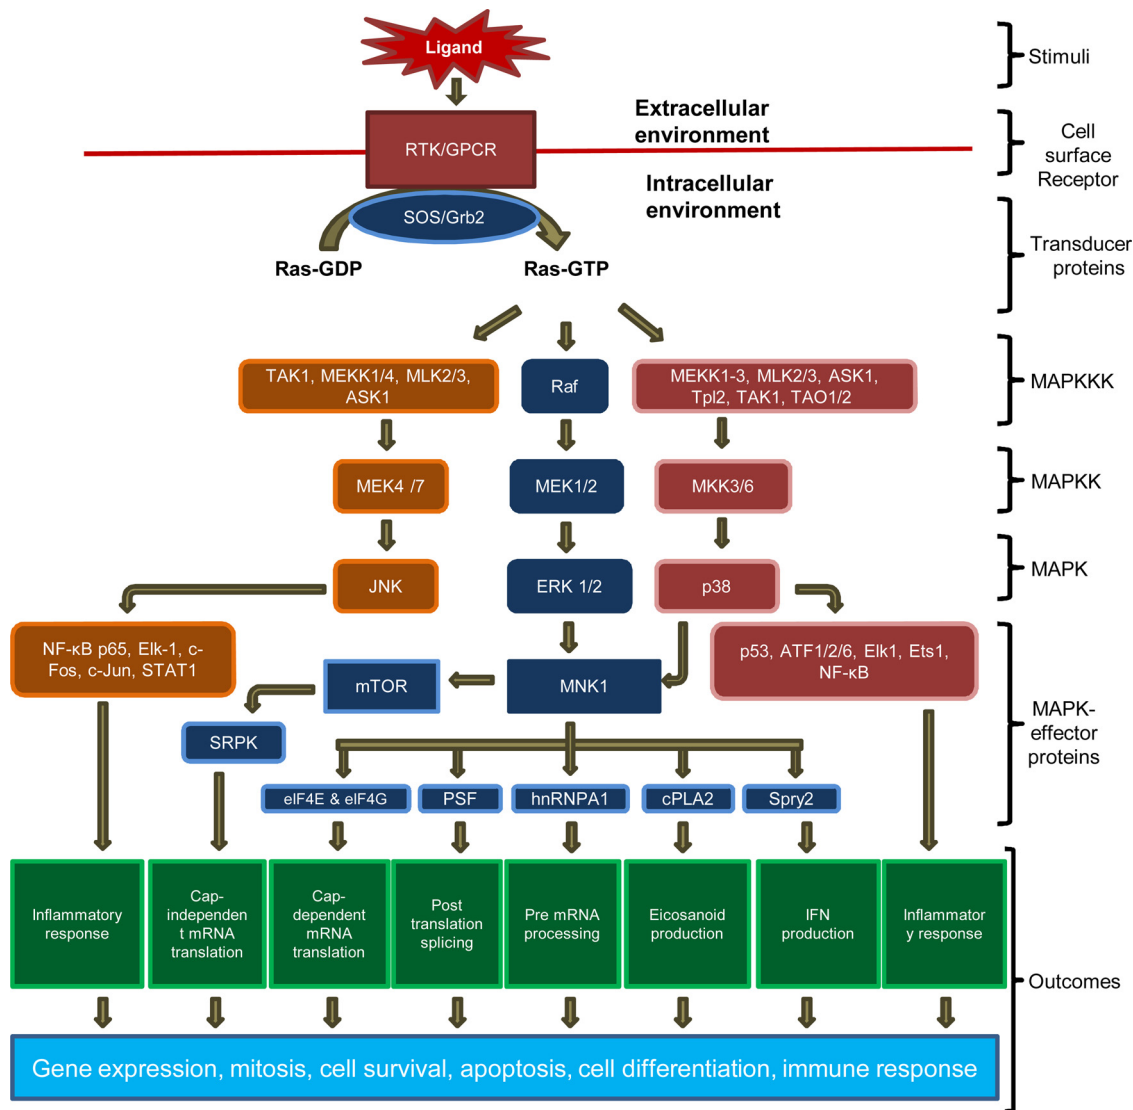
Ligand

Stimuli

Extracellular environment

RTK/GPCR

Cell surface Receptor

Intracellular environment

SOS/Grb2

Ras-GDP

Ras-GTP

Transducer proteins

TAK1, MEKK1/4, MLK2/3, ASK1

Raf

MEKK1-3, MLK2/3, ASK1, Tpl2, TAK1, TAO1/2

MAPKKK

MEK4 /7

MEK1/2

MKK3/6

MAPKK

JNK

ERK 1/2

p38

MAPK

NF-κB p65, Elk-1, c-Fos, c-Jun, STAT1

mTOR

MNK1

p53, ATF1/2/6, Elk1, Ets1, NF-κB

MAPK-effector proteins

SRPK

eIF4E & eIF4G

PSF

hnRNPA1

cPLA2

Spry2

Inflammatory response

Cap-independen t mRNA translation

Cap-dependent mRNA translation

Post translation splicing

Pre mRNA processing

Eicosanoid production

IFN production

Inflammator y response

Outcomes

Gene expression, mitosis, cell survival, apoptosis, cell differentiation, immune response